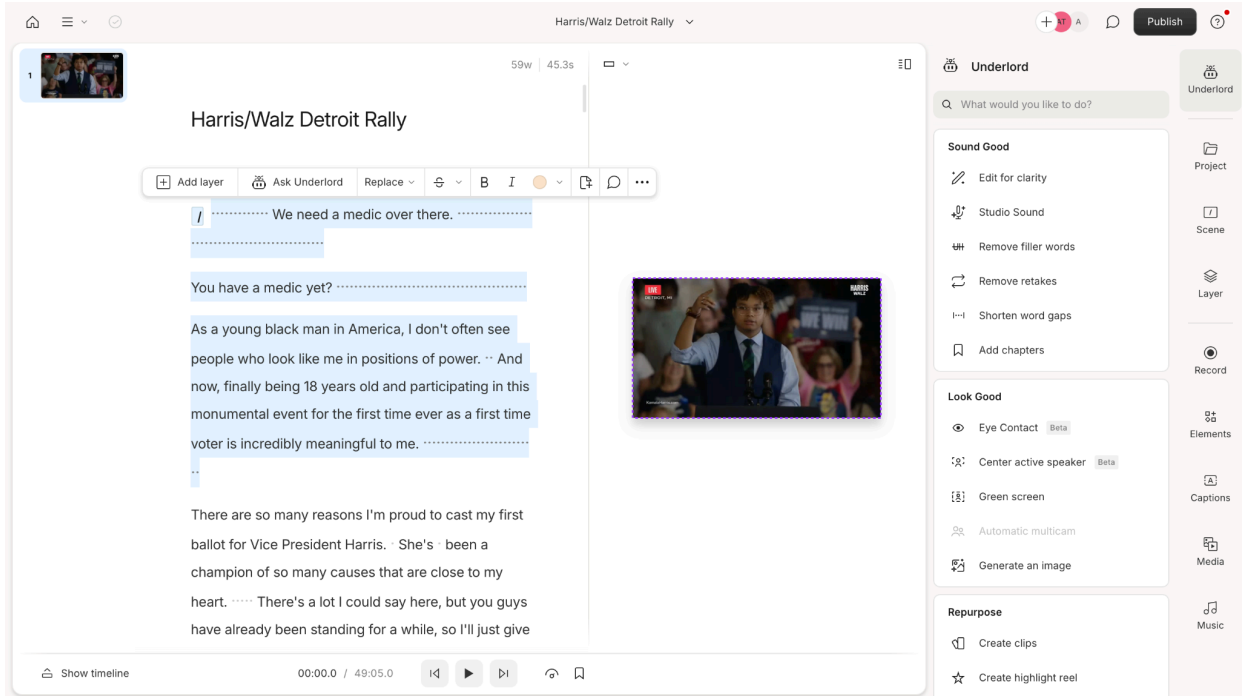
Harris/Walz Detroit Rally

AT A

Publish

1

59w | 45.3s

Harris/Walz Detroit Rally

Add layer | Ask Underlord | Replace | B | I

/ ············ We need a medic over there. ·····································

You have a medic yet? ·············································

As a young black man in America, I don't often see people who look like me in positions of power. ·· And now, finally being 18 years old and participating in this monumental event for the first time ever as a first time voter is incredibly meaningful to me. ······························

There are so many reasons I'm proud to cast my first ballot for Vice President Harris. · She's · been a champion of so many causes that are close to my heart. ····· There's a lot I could say here, but you guys have already been standing for a while, so I'll just give

LIVE
DETROIT, MI

HARRIS
WALZ

Underlord

What would you like to do?

Sound Good

Edit for clarity

Studio Sound

Remove filler words

Remove retakes

Shorten word gaps

Add chapters

Look Good

Eye Contact Beta

Center active speaker Beta

Green screen

Automatic multicam

Generate an image

Repurpose

Create clips

Create highlight reel

Underlord

Project

Scene

Layer

Record

Elements

Captions

Media

Music

Show timeline

00:00.0 / 49:05.0